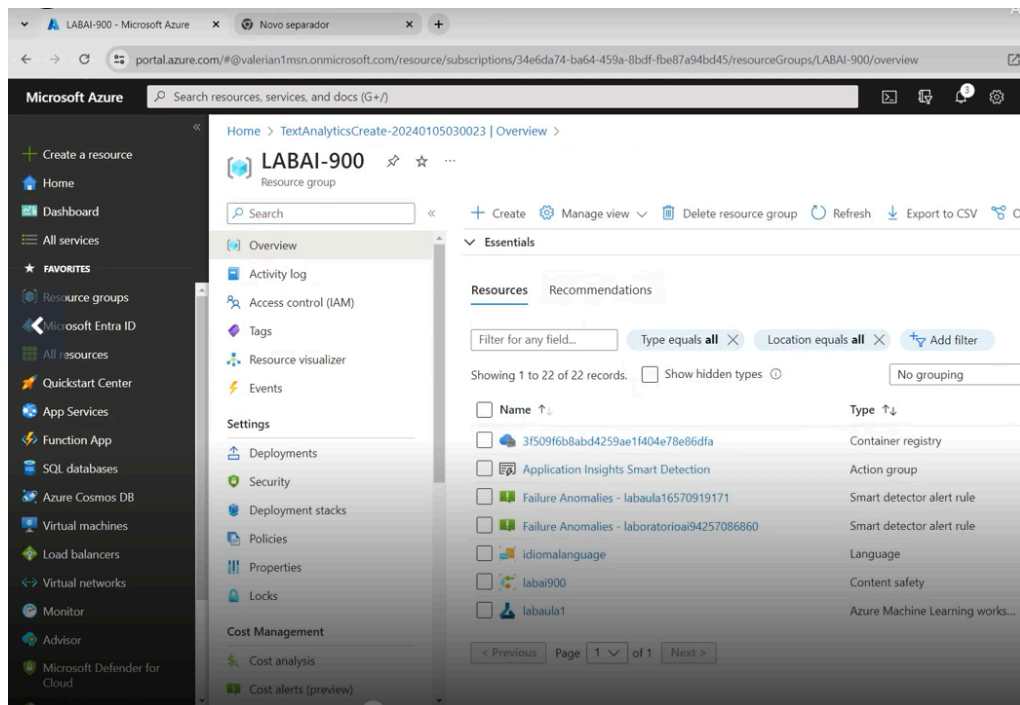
LABAI-900 - Microsoft Azure ×
Novo separador ×
+

portal.azure.com/#@valerian1msn.onmicrosoft.com/resource/subscriptions/34e6da74-ba64-459a-8bdf-fbe87a94bd45/resourceGroups/LABAI-900/overview

Microsoft Azure
Search resources, services, and docs (G+/)
3

Create a resource
Home
Dashboard
All services
FAVORITES
Resource groups
Microsoft Entra ID
All resources
Quickstart Center
App Services
Function App
SQL databases
Azure Cosmos DB
Virtual machines
Load balancers
Virtual networks
Monitor
Advisor
Microsoft Defender for Cloud

Home > TextAnalyticsCreate-20240105030023 | Overview >

LABAI-900
Resource group

Search
Overview
Activity log
Access control (IAM)
Tags
Resource visualizer
Events
Settings
Deployments
Security
Deployment stacks
Policies
Properties
Locks
Cost Management
Cost analysis
Cost alerts (preview)

+ Create
Manage view
Delete resource group
Refresh
Export to CSV

Essentials

Resources
Recommendations

Filter for any field...
Type equals all
Location equals all
Add filter

Showing 1 to 22 of 22 records.
Show hidden types
No grouping

| Name ↑↓ | Type ↑↓ |
|---|---|
| 3f509f6b8abd4259ae1f404e78e86dfa | Container registry |
| Application Insights Smart Detection | Action group |
| Failure Anomalies - labaula16570919171 | Smart detector alert rule |
| Failure Anomalies - laboratorioai94257086860 | Smart detector alert rule |
| idiomalanguage | Language |
| labai900 | Content safety |
| labaula1 | Azure Machine Learning works... |

< Previous
Page
1
of 1
Next >